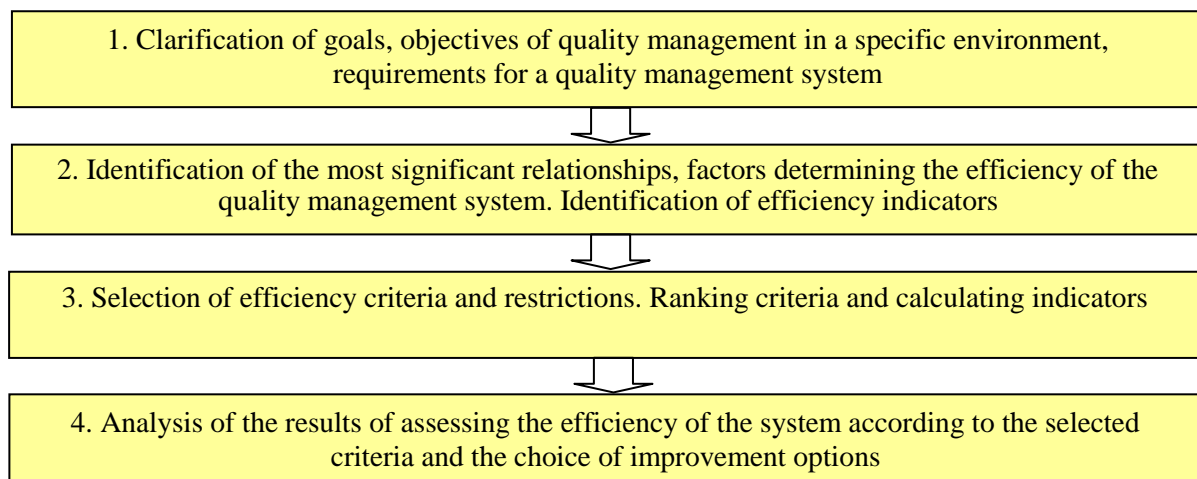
1. Clarification of goals, objectives of quality management in a specific environment, requirements for a quality management system

2. Identification of the most significant relationships, factors determining the efficiency of the quality management system. Identification of efficiency indicators

3. Selection of efficiency criteria and restrictions. Ranking criteria and calculating indicators

4. Analysis of the results of assessing the efficiency of the system according to the selected criteria and the choice of improvement options